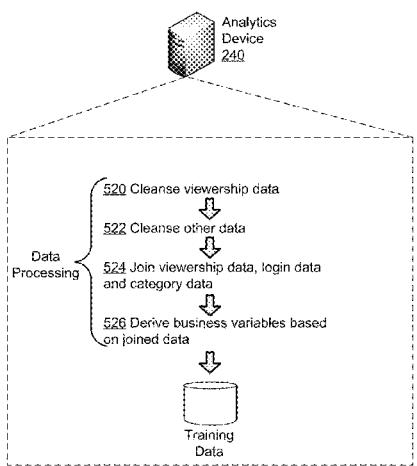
Analytics Device 240

Data Processing

520 Cleanse viewership data

522 Cleanse other data

524 Join viewership data, login data and category data

526 Derive business variables based on joined data

Training Data